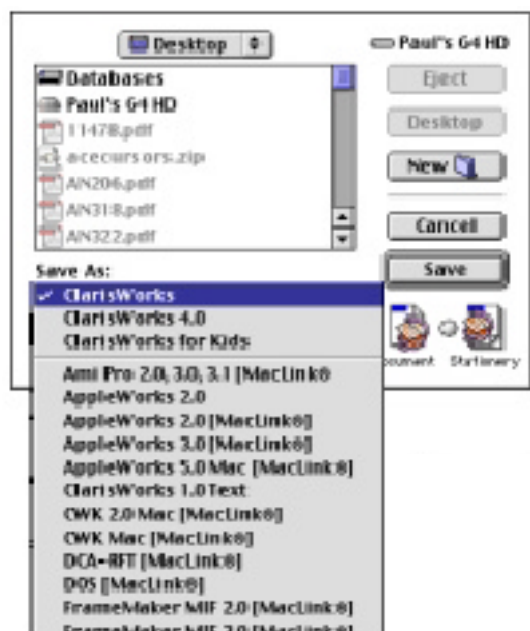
Desktop

Paul's G4 HD

Databases
Paul's G4 HD
11478.pdf
acecursors.zip
AIN206.pdf
AIN318.pdf
AIN322.pdf

Eject
Desktop
New
Cancel
Save

Save As:
✓ ClarisWorks
ClarisWorks 4.0
ClarisWorks for Kids
Ami Pro 2.0, 3.0, 3.1 [MacLink®]
AppleWorks 2.0
AppleWorks 2.0 [MacLink®]
AppleWorks 3.0 [MacLink®]
AppleWorks 5.0 Mac [MacLink®]
ClarisWorks 1.0 Text
CWK 2.0 Mac [MacLink®]
CWK Mac [MacLink®]
DCA-RFT [MacLink®]
DOS [MacLink®]
FrameMaker MIF 2.0 [MacLink®]
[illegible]

ocument
Stationery